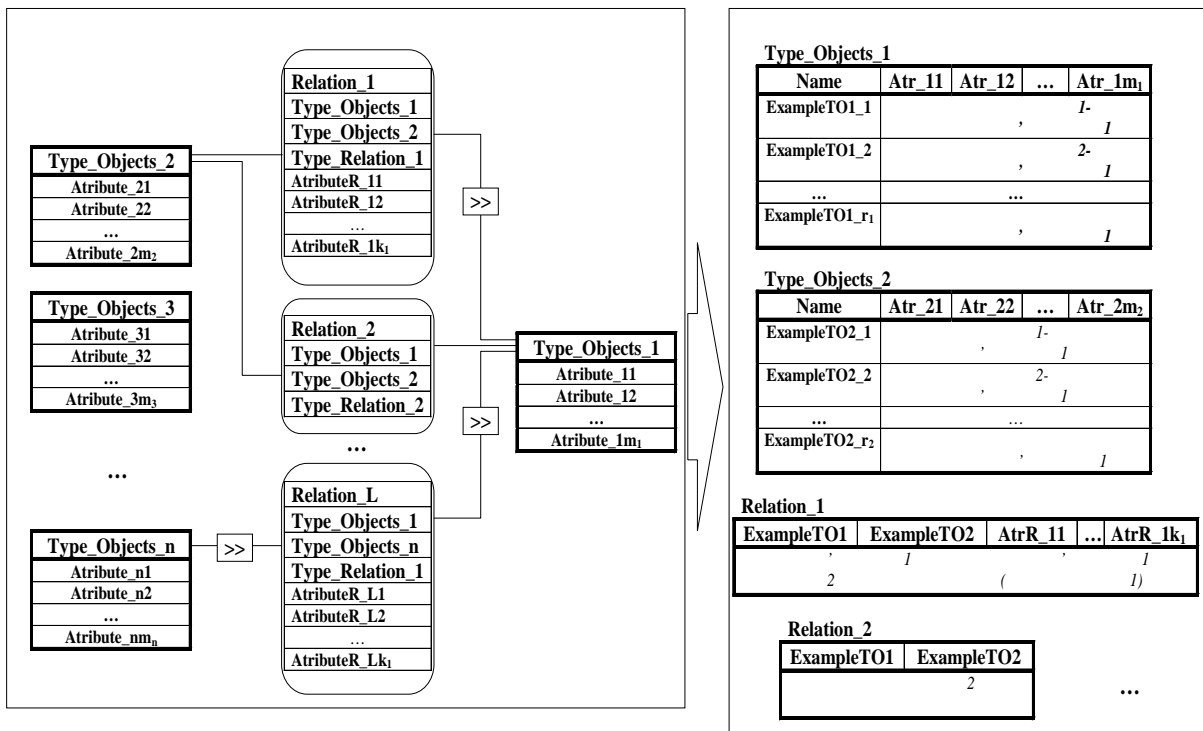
Type_Objects_2
Atribute_21
Atribute_22
...
Atribute_2$m_2$

Type_Objects_3
Atribute_31
Atribute_32
...
Atribute_3$m_3$

...

Type_Objects_n
Atribute_n1
Atribute_n2
...
Atribute_n$m_n$

Relation_1
Type_Objects_1
Type_Objects_2
Type_Relation_1
AtributeR_11
AtributeR_12
...
AtributeR_1$k_1$

>>

Relation_2
Type_Objects_1
Type_Objects_2
Type_Relation_2

>>

...

Relation_L
Type_Objects_1
Type_Objects_n
Type_Relation_1
AtributeR_L1
AtributeR_L2
...
AtributeR_L$k_1$

>>

Type_Objects_1
Atribute_11
Atribute_12
...
Atribute_1$m_1$

Type_Objects_1

| Name | Atr_11 | Atr_12 | ... | Atr_1$m_1$ |
|---|---|---|---|---|
| ExampleTO1_1 | , | | | 1- 1 |
| ExampleTO1_2 | , | | | 2- 1 |
| ... | ... | | | |
| ExampleTO1_$r_1$ | , | | | 1 |

Type_Objects_2

| Name | Atr_21 | Atr_22 | ... | Atr_2$m_2$ |
|---|---|---|---|---|
| ExampleTO2_1 | , | 1- 1 | | |
| ExampleTO2_2 | , | 2- 1 | | |
| ... | ... | | | |
| ExampleTO2_$r_2$ | , | | | 1 |

Relation_1

| ExampleTO1 | ExampleTO2 | AtrR_11 | ... | AtrR_1$k_1$ |
|---|---|---|---|---|
| , 2 | 1 | ( | , | 1 1) |

Relation_2

| ExampleTO1 | ExampleTO2 |
|---|---|
| | 2 |

...